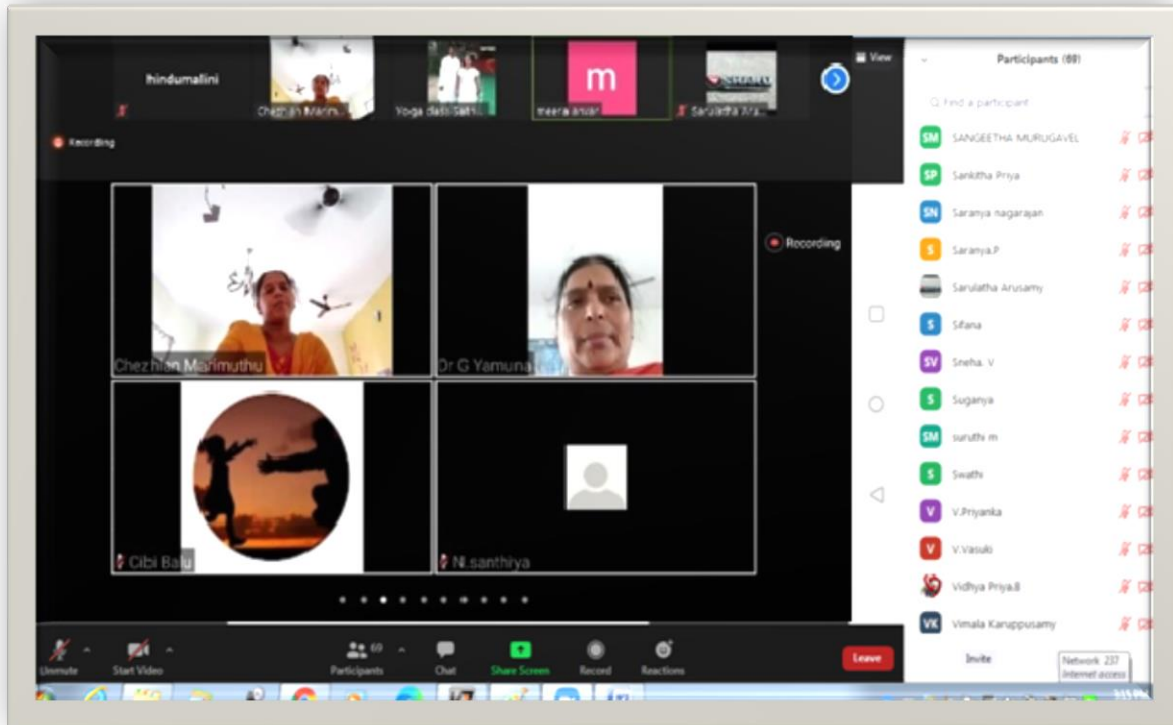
hindumallini

Chezhian Marim...

Yoga dadi Sath...

m

meera anan

Sarulatha Ara...

View

Recording

Recording

Chezhian Marimuthu

Dr G Yamuna

Cibi Balu

Ni.santhiya

Participants (69)

Find a participant

SM SANGEETHA MURUGAVEL

SP Sankitha Priya

SN Saranya nagarajan

S Saranya.P

Sarulatha Arusamy

S Sifana

SV Sneha. V

S Suganya

SM suruthi m

S Swathi

V V.Priyanka

V V.Vasuki

Vidhya Priya.B

VK Vimala Karuppusamy

Invite

Unmute

Start Video

69

Participants

Chat

Share Screen

Record

Reactions

Leave

Network 237
Internet access